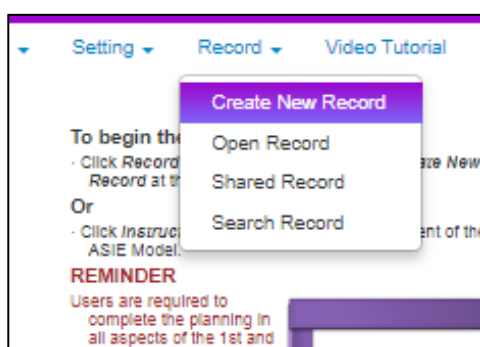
Setting Record Video Tutorial

Create New Record
Open Record
Shared Record
Search Record

To begin the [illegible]
· Click Record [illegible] ate New Record at th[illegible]
Or
· Click Instruc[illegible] ent of the ASIE Model.
REMINDER
Users are required to complete the planning in all aspects of the 1st and